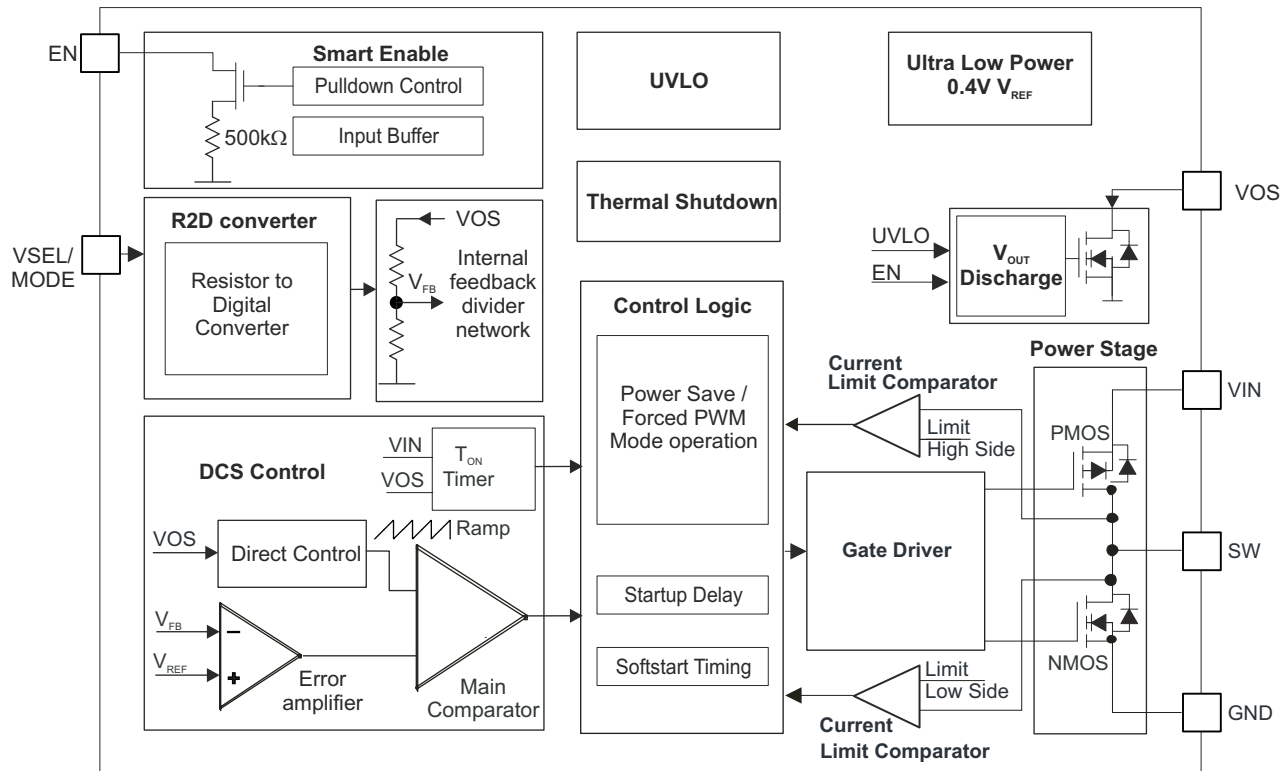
EN

Smart Enable

Pulldown Control

$500k\Omega$

Input Buffer

UVLO

Ultra Low Power 0.4V $V_{REF}$

Thermal Shutdown

VOS

R2D converter

Resistor to Digital Converter

VOS

$V_{FB}$

Internal feedback divider network

VSEL/ MODE

UVLO

EN

$V_{OUT}$ Discharge

Control Logic

Power Save / Forced PWM Mode operation

Current Limit Comparator

Power Stage

VIN

Limit High Side

PMOS

DCS Control

VIN

VOS

$T_{ON}$ Timer

Gate Driver

VOS

Direct Control

Ramp

SW

Startup Delay

$V_{FB}$

$V_{REF}$

Error amplifier

Main Comparator

Softstart Timing

Limit Low Side

NMOS

Current Limit Comparator

GND